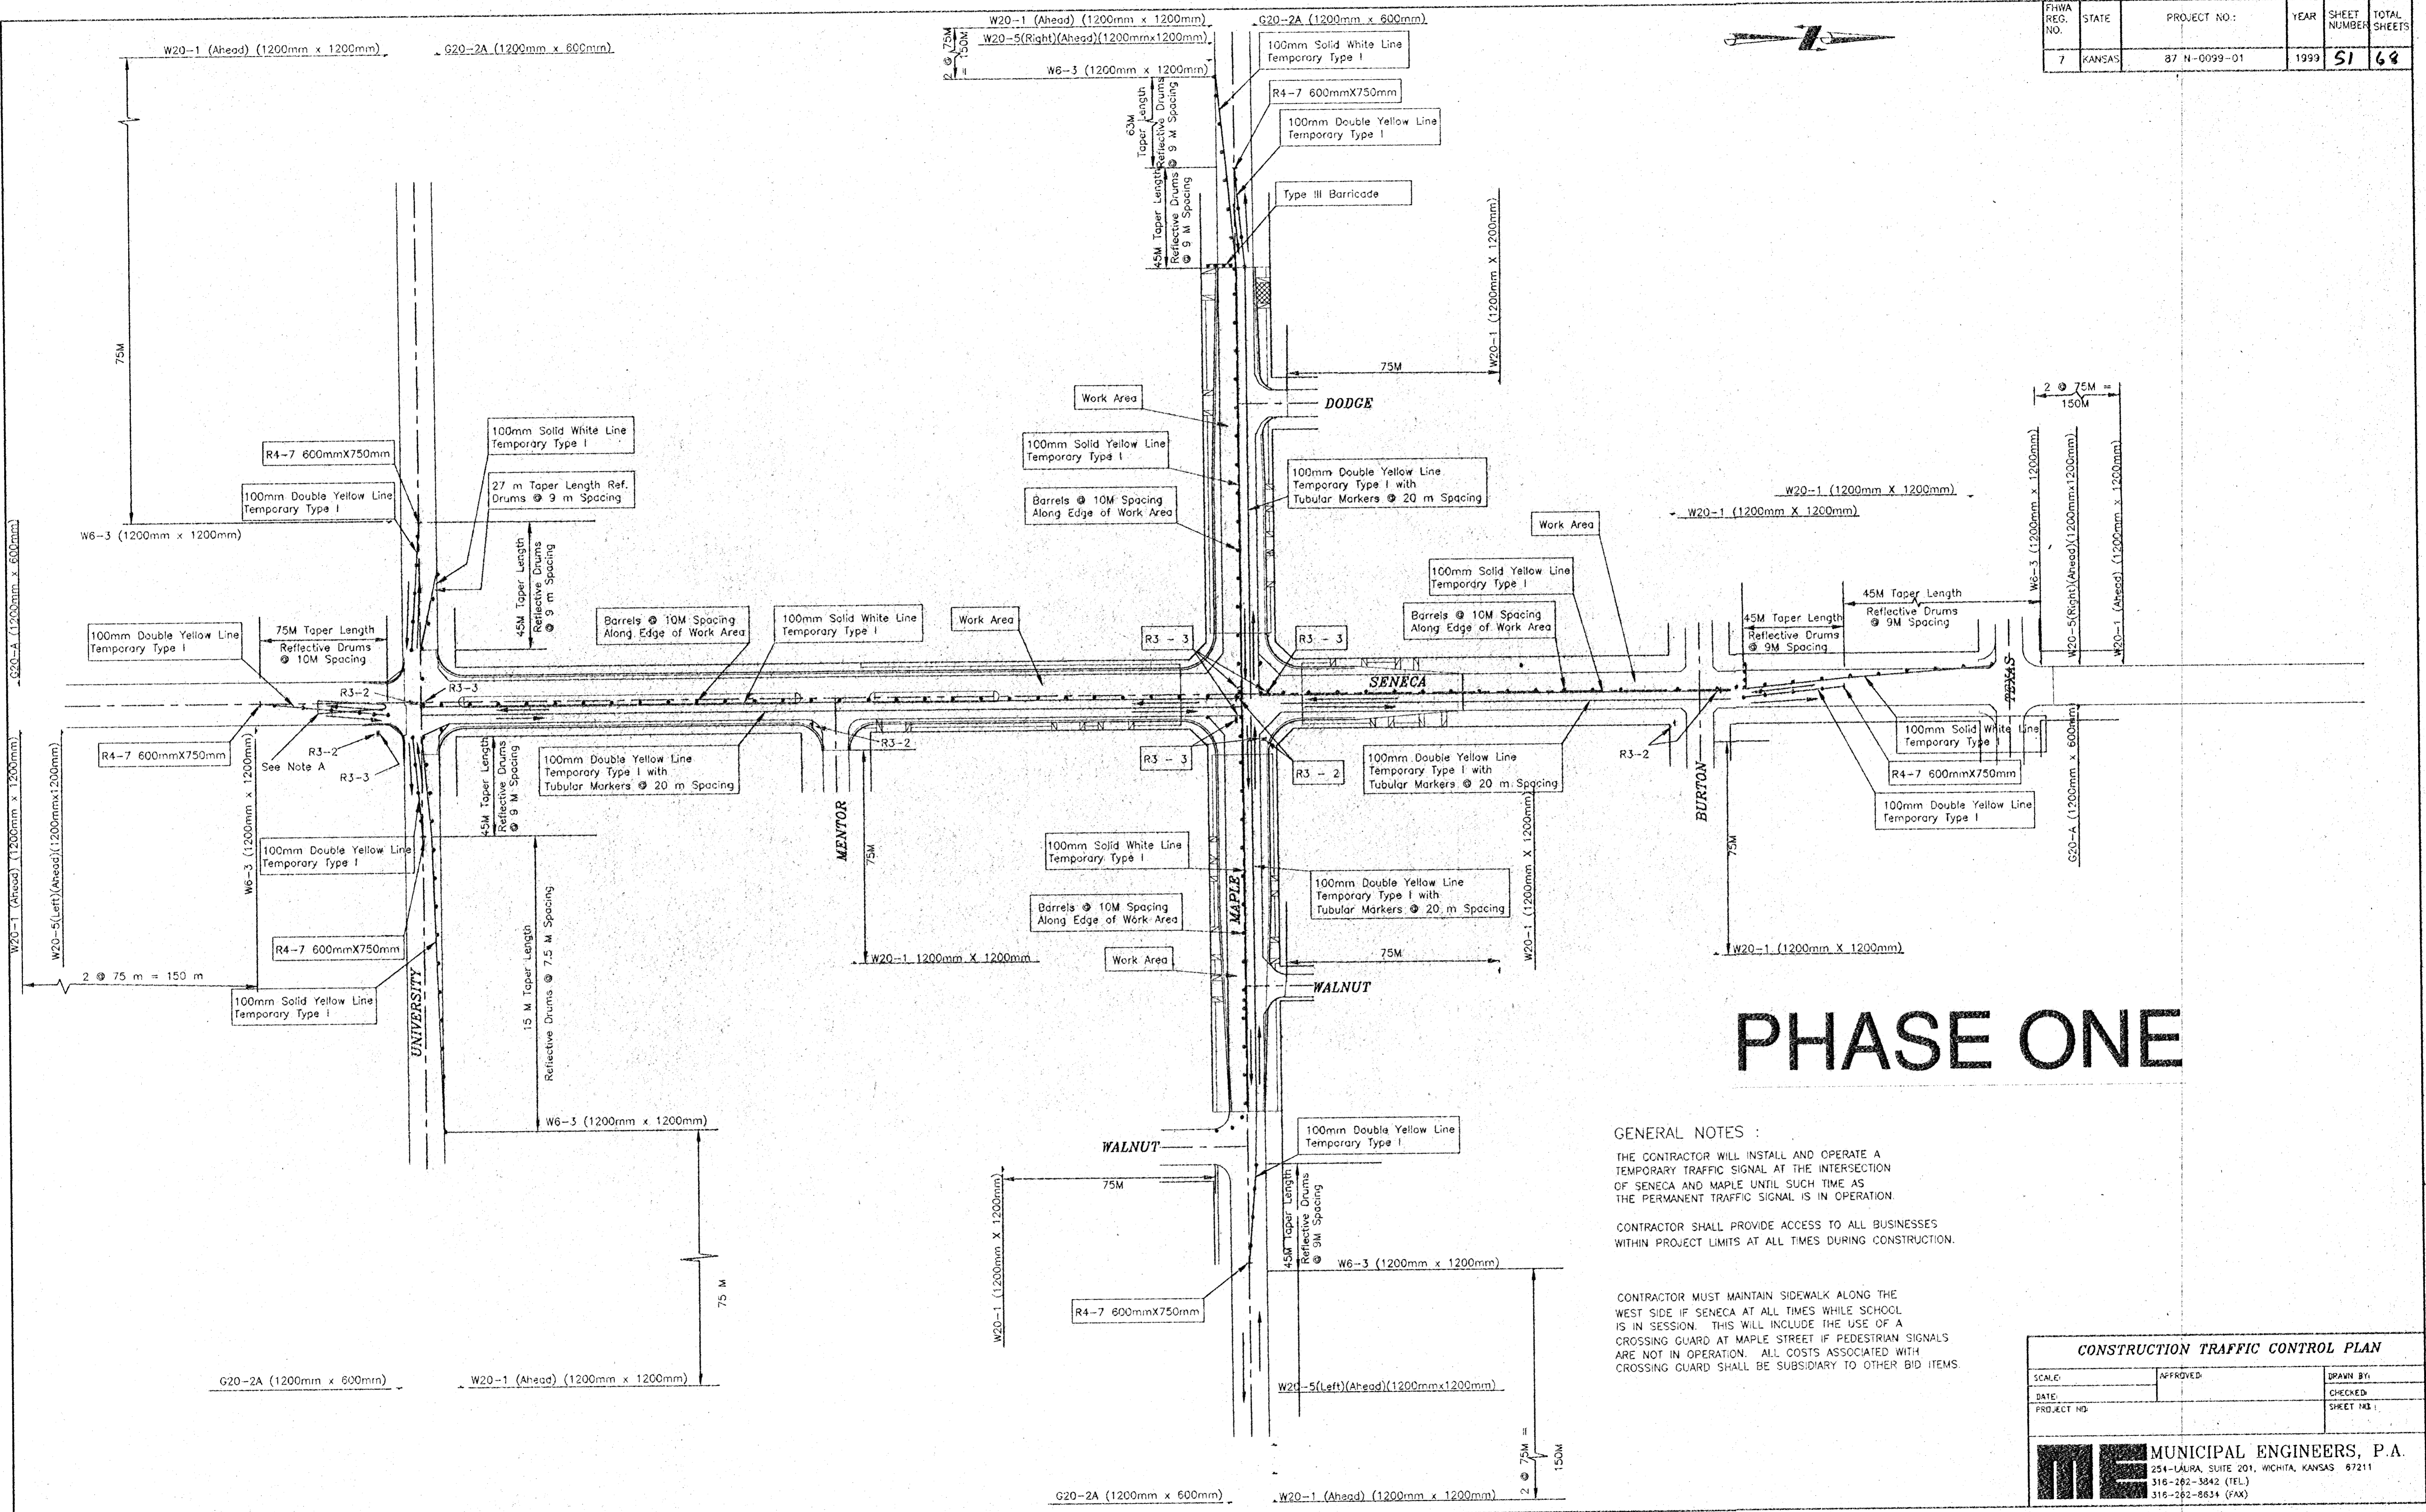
| FHWA REG. NO. | STATE | PROJECT NO.: | YEAR | SHEET NUMBER | TOTAL SHEETS |
|---|---|---|---|---|---|
| 7 | KANSAS | 87 N-0099-01 | 1999 | 51 | 68 |

W20-1 (Ahead) (1200mm x 1200mm)
G20-2A (1200mm x 600mm)

W20-1 (Ahead) (1200mm x 1200mm)
W20-5(Right)(Ahead)(1200mmx1200mm)
W6-3 (1200mm x 1200mm)
2 @ 75M = 150M
G20-2A (1200mm x 600mm)

100mm Solid White Line Temporary Type I
R4-7 600mmX750mm
100mm Double Yellow Line Temporary Type I
Type III Barricade
63M Taper Length Reflective Drums @ 9 M Spacing
45M Taper Length Reflective Drums @ 9 M Spacing
W20-1 (1200mm X 1200mm)
75M

75M

Work Area
DODGE
100mm Solid Yellow Line Temporary Type I
100mm Double Yellow Line Temporary Type I with Tubular Markers @ 20 m Spacing
Barrels @ 10M Spacing Along Edge of Work Area
Work Area
W20-1 (1200mm X 1200mm)
W20-1 (1200mm X 1200mm)
2 @ 75M = 150M
W6-3 (1200mm x 1200mm)
W20-5(Right)(Ahead)(1200mmx1200mm)
W20-1 (Ahead) (1200mm x 1200mm)

100mm Solid White Line Temporary Type I
R4-7 600mmX750mm
27 m Taper Length Ref. Drums @ 9 m Spacing
100mm Double Yellow Line Temporary Type I
W6-3 (1200mm x 1200mm)
G20-A (1200mm x 600mm)
45M Taper Length Reflective Drums @ 9 m Spacing
Barrels @ 10M Spacing Along Edge of Work Area
100mm Solid White Line Temporary Type I
Work Area
100mm Solid Yellow Line Temporary Type I
Barrels @ 10M Spacing Along Edge of Work Area
45M Taper Length Reflective Drums @ 9M Spacing
45M Taper Length Reflective Drums @ 9M Spacing
100mm Double Yellow Line Temporary Type I
75M Taper Length Reflective Drums @ 10M Spacing
R3-2
R3-3
R3 - 3
R3 - 3
SENECA
TEXAS
R3-2
R4-7 600mmX750mm
R3-2
See Note A
R3-3
100mm Double Yellow Line Temporary Type I with Tubular Markers @ 20 m Spacing
45M Taper Length Reflective Drums @ 9 M Spacing
R3-2
R3 - 3
R3 - 2
100mm Double Yellow Line Temporary Type I with Tubular Markers @ 20 m Spacing
R3-2
100mm Solid White Line Temporary Type I
R4-7 600mmX750mm
100mm Double Yellow Line Temporary Type I
G20-A (1200mm x 600mm)
W20-1 (Ahead) (1200mm x 1200mm)
W20-5(Left)(Ahead)(1200mmx1200mm)
W6-3 (1200mm x 1200mm)
100mm Double Yellow Line Temporary Type I
MENTOR
75M
BURTON
75M
100mm Solid White Line Temporary Type I
Barrels @ 10M Spacing Along Edge of Work Area
MAPLE
100mm Double Yellow Line Temporary Type I with Tubular Markers @ 20 m Spacing
W20-1 (1200mm X 1200mm)
R4-7 600mmX750mm
W20-1 1200mm X 1200mm
Work Area
75M
WALNUT
W20-1 (1200mm X 1200mm)
2 @ 75 m = 150 m
100mm Solid Yellow Line Temporary Type I
UNIVERSITY
15 M Taper Length Reflective Drums @ 7.5 M Spacing

PHASE ONE

W6-3 (1200mm x 1200mm)
WALNUT
100mm Double Yellow Line Temporary Type I
75M
W20-1 (1200mm X 1200mm)
45M Taper Length Reflective Drums @ 9M Spacing
W6-3 (1200mm x 1200mm)
R4-7 600mmX750mm
75 M
G20-2A (1200mm x 600mm)
W20-1 (Ahead) (1200mm x 1200mm)
W20-5(Left)(Ahead)(1200mmx1200mm)
2 @ 75M = 150M
G20-2A (1200mm x 600mm)
W20-1 (Ahead) (1200mm x 1200mm)

GENERAL NOTES :

THE CONTRACTOR WILL INSTALL AND OPERATE A TEMPORARY TRAFFIC SIGNAL AT THE INTERSECTION OF SENECA AND MAPLE UNTIL SUCH TIME AS THE PERMANENT TRAFFIC SIGNAL IS IN OPERATION.

CONTRACTOR SHALL PROVIDE ACCESS TO ALL BUSINESSES WITHIN PROJECT LIMITS AT ALL TIMES DURING CONSTRUCTION.

CONTRACTOR MUST MAINTAIN SIDEWALK ALONG THE WEST SIDE IF SENECA AT ALL TIMES WHILE SCHOOL IS IN SESSION. THIS WILL INCLUDE THE USE OF A CROSSING GUARD AT MAPLE STREET IF PEDESTRIAN SIGNALS ARE NOT IN OPERATION. ALL COSTS ASSOCIATED WITH CROSSING GUARD SHALL BE SUBSIDIARY TO OTHER BID ITEMS.

CONSTRUCTION TRAFFIC CONTROL PLAN
SCALE: APPROVED: DRAWN BY:
DATE: CHECKED:
PROJECT NO: SHEET NO.:

ME
MUNICIPAL ENGINEERS, P.A.
254-LAURA, SUITE 201, WICHITA, KANSAS 67211
316-262-3842 (TEL.)
316-262-8634 (FAX)